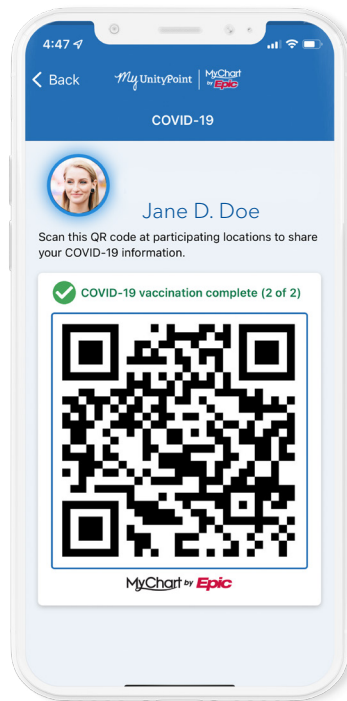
4:47

Back

My UnityPoint | MyChart by Epic

COVID-19

Jane D. Doe

Scan this QR code at participating locations to share your COVID-19 information.

COVID-19 vaccination complete (2 of 2)

MyChart by Epic